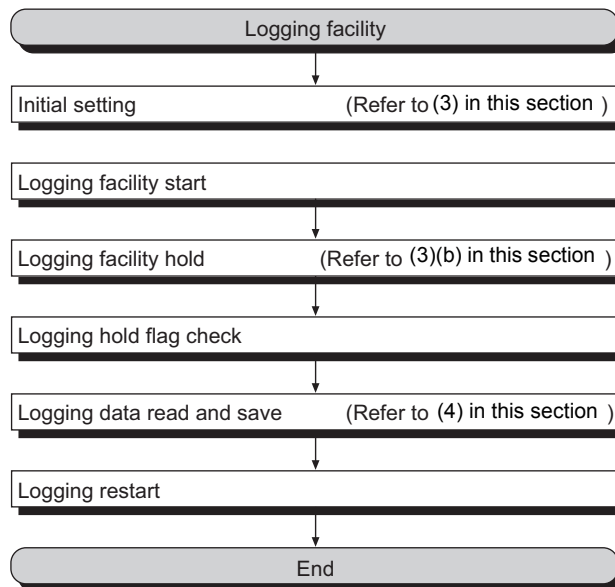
Logging facility

Initial setting (Refer to (3) in this section )

Logging facility start

Logging facility hold (Refer to (3)(b) in this section )

Logging hold flag check

Logging data read and save (Refer to (4) in this section )

Logging restart

End